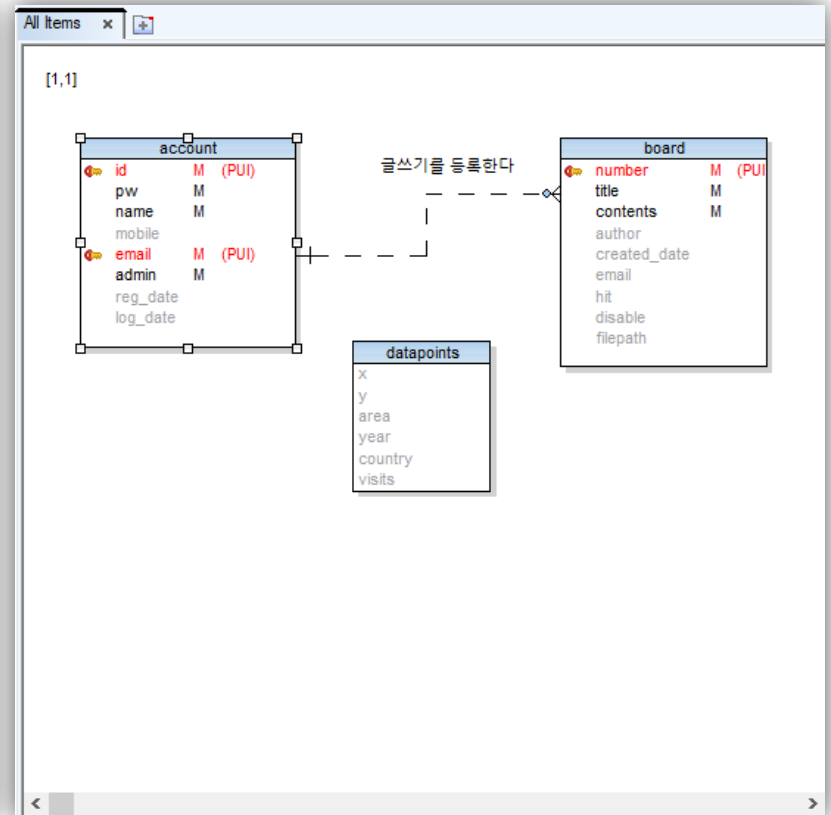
All Items ×

[1,1]

account
id M (PUI)
pw M
name M
mobile
email M (PUI)
admin M
reg_date
log_date

글쓰기를 등록한다

board
number M (PUI
title M
contents M
author
created_date
email
hit
disable
filepath

datapoints
x
y
area
year
country
visits